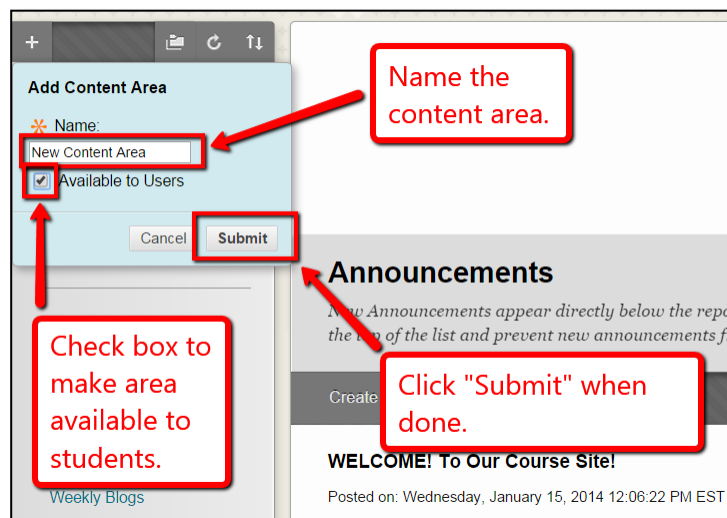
+

Add Content Area

Name:

New Content Area

Available to Users

Cancel

Submit

Name the content area.

Announcements

New Announcements appear directly below the repo the top of the list and prevent new announcements f

Check box to make area available to students.

Click "Submit" when done.

Create

WELCOME! To Our Course Site!

Posted on: Wednesday, January 15, 2014 12:06:22 PM EST

Weekly Blogs